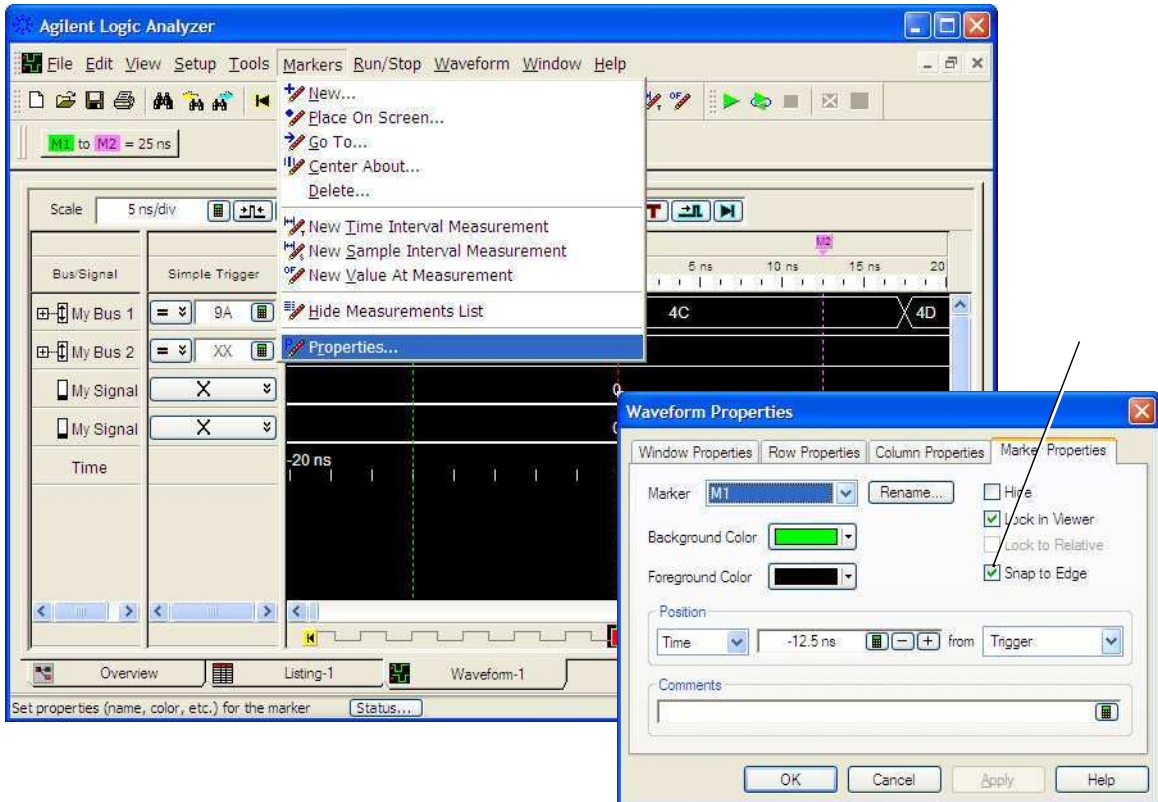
Agilent Logic Analyzer

File Edit View Setup Tools Markers Run/Stop Waveform Window Help

M1 to M2 = 25 ns

New...
Place On Screen...
Go To...
Center About...
Delete...
New Time Interval Measurement
New Sample Interval Measurement
New Value At Measurement
Hide Measurements List
Properties...

Scale 5 ns/div

Bus/Signal
Simple Trigger

My Bus 1 = 9A
My Bus 2 = XX
My Signal X
My Signal X
Time

M2
5 ns 10 ns 15 ns 20
4C 4D
0
0
-20 ns

Overview
Listing-1
Waveform-1

Set properties (name, color, etc.) for the marker
Status...

Waveform Properties

Window Properties | Row Properties | Column Properties | Marker Properties

Marker M1 Rename...
Hide
Lock in Viewer
Lock to Relative
Snap to Edge
Background Color
Foreground Color

Position
Time -12.5 ns from Trigger

Comments

OK Cancel Apply Help